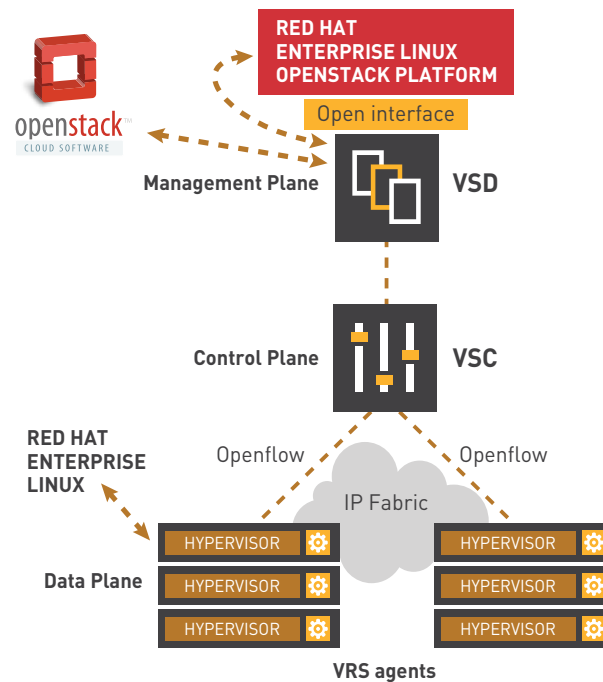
RED HAT
ENTERPRISE LINUX
OPENSTACK PLATFORM

openstack™
CLOUD SOFTWARE

Open interface

Management Plane

VSD

Control Plane

VSC

RED HAT
ENTERPRISE
LINUX

Openflow

Openflow

IP Fabric

HYPERVISOR

HYPERVISOR

Data Plane

HYPERVISOR

HYPERVISOR

HYPERVISOR

HYPERVISOR

VRS agents